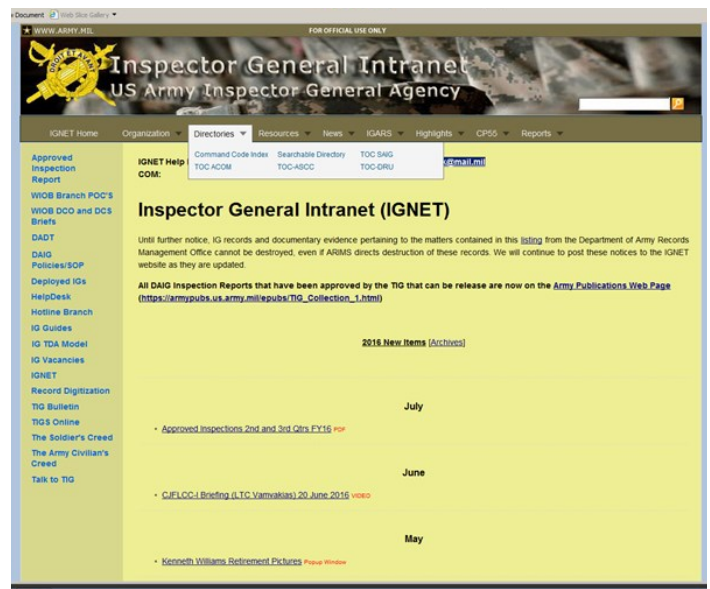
Document Web Slice Gallery

WWW.ARMY.MIL

FOR OFFICIAL USE ONLY

Inspector General Intranet
US Army Inspector General Agency

IGNET Home Organization Directories Resources News IGARS Highlights CP55 Reports

Command Code Index Searchable Directory TOC SAIG
TOC ACOM TOC-ASCC TOC-DRU

Approved Inspection Report
WIOB Branch POC'S
WIOB DCO and DCS Briefs
DADT
DAIG Policies/SOP
Deployed IGs
HelpDesk
Hotline Branch
IG Guides
IG TDA Model
IG Vacancies
IGNET
Record Digitization
TIG Bulletin
TIGS Online
The Soldier's Creed
The Army Civilian's Creed
Talk to TIG

IGNET Help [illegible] @mail.mil
COM:

Inspector General Intranet (IGNET)

Until further notice, IG records and documentary evidence pertaining to the matters contained in this listing from the Department of Army Records Management Office cannot be destroyed, even if ARIMS directs destruction of these records. We will continue to post these notices to the IGNET website as they are updated.

All DAIG Inspection Reports that have been approved by the TIG that can be release are now on the Army Publications Web Page (https://armypubs.us.army.mil/epubs/TIG_Collection_1.html)

2016 New Items [Archives]

July

Approved Inspections 2nd and 3rd Qtrs FY16 PDF

June

CJFLCC-I Briefing (LTC Vamvakias) 20 June 2016 VIDEO

May

Kenneth Williams Retirement Pictures Popup Window